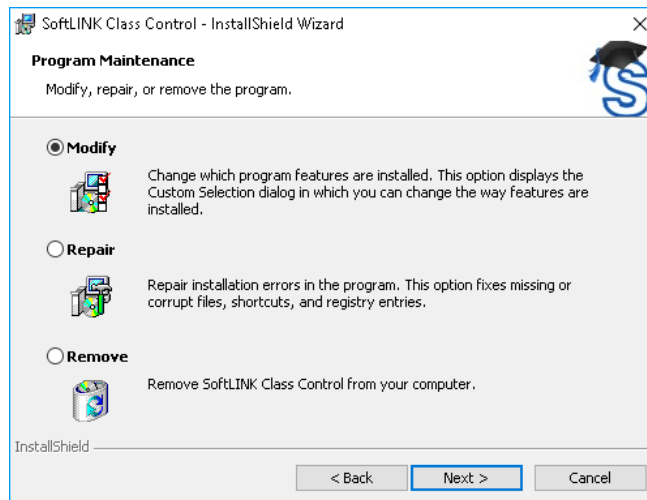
SoftLINK Class Control - InstallShield Wizard

Program Maintenance

Modify, repair, or remove the program.

Modify

Change which program features are installed. This option displays the Custom Selection dialog in which you can change the way features are installed.

Repair

Repair installation errors in the program. This option fixes missing or corrupt files, shortcuts, and registry entries.

Remove

Remove SoftLINK Class Control from your computer.

InstallShield

< Back

Next >

Cancel